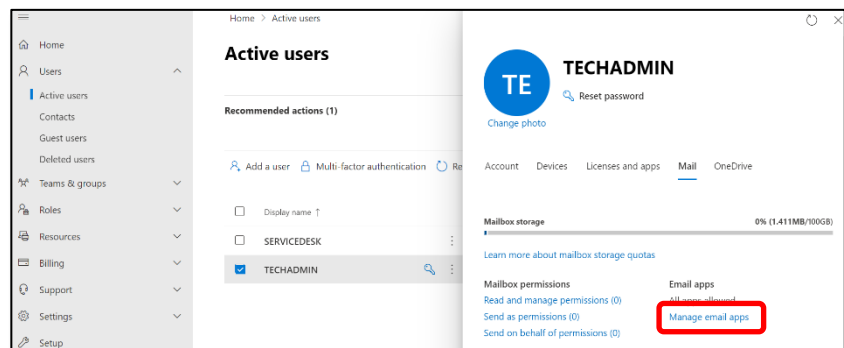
Home > Active users

Home
Users
Active users
Contacts
Guest users
Deleted users
Teams & groups
Roles
Resources
Billing
Support
Settings
Setup

Active users

Recommended actions (1)

Add a user  Multi-factor authentication  Re

Display name ↑
SERVICEDESK
TECHADMIN

TE
TECHADMIN
Reset password
Change photo

Account  Devices  Licenses and apps  Mail  OneDrive

Mailbox storage  0% (1.411MB/100GB)

Learn more about mailbox storage quotas

Mailbox permissions
Read and manage permissions (0)
Send as permissions (0)
Send on behalf of permissions (0)

Email apps
All apps allowed
Manage email apps